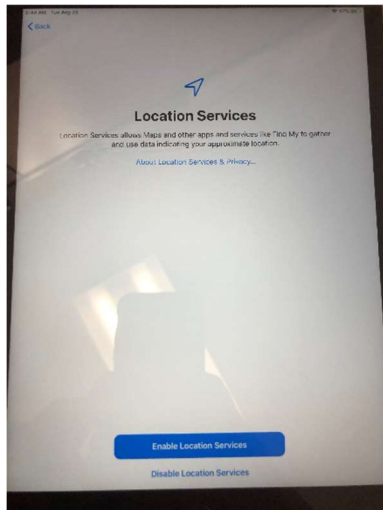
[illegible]

< Back

Location Services

Location Services allows Maps and other apps and services like Find My to gather and use data indicating your approximate location.

About Location Services & Privacy...

Enable Location Services

Disable Location Services